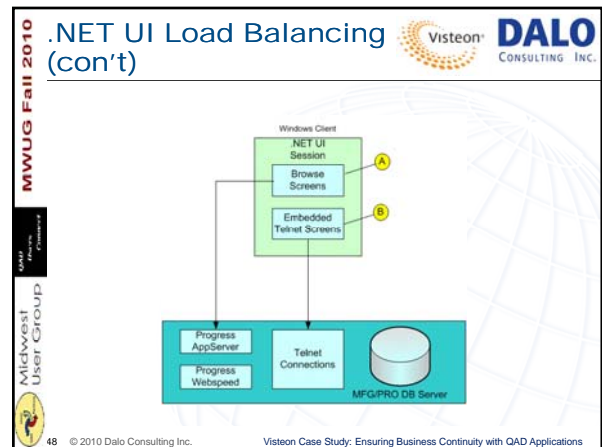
MWUG Fall 2010

.NET UI Load Balancing (con't)

Visteon

DALO CONSULTING INC.

Windows Client

.NET UI Session

Browse Screens

A

Embedded Telnet Screens

B

Progress AppServer

Progress Webspeed

Telnet Connections

MFG/PRO DB Server

Midwest User Group

48 © 2010 Dalo Consulting Inc.

Visteon Case Study: Ensuring Business Continuity with QAD Applications